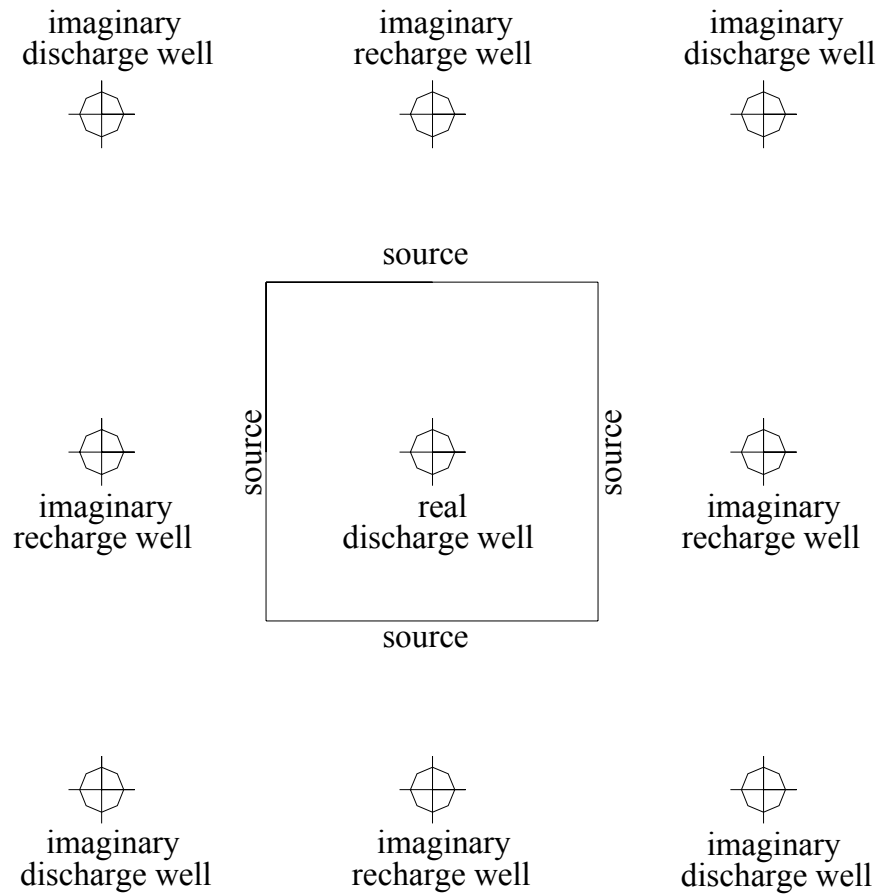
imaginary discharge well

imaginary recharge well

imaginary discharge well

source

source

real discharge well

source

imaginary recharge well

imaginary recharge well

source

imaginary discharge well

imaginary recharge well

imaginary discharge well